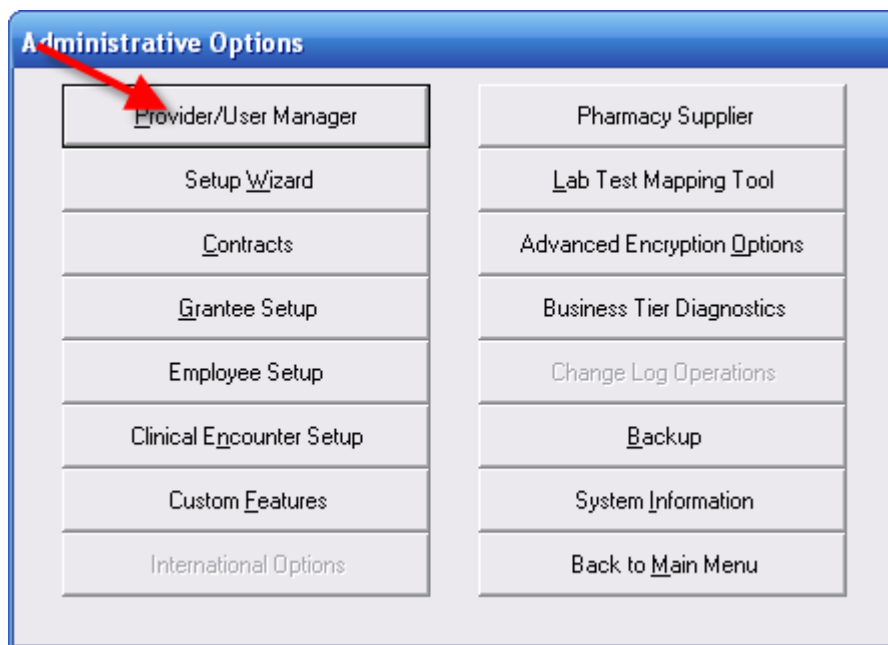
Administrative Options

Provider/User Manager

Setup Wizard

Contracts

Grantee Setup

Employee Setup

Clinical Encounter Setup

Custom Features

International Options

Pharmacy Supplier

Lab Test Mapping Tool

Advanced Encryption Options

Business Tier Diagnostics

Change Log Operations

Backup

System Information

Back to Main Menu